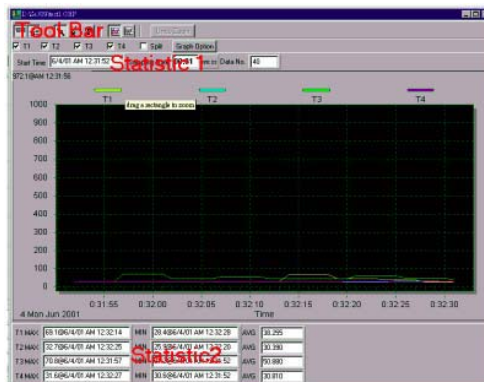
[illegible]

Tool Bar

T1 T2 T3 T4 Split Graph Option

Start Time 6/4/01 AM 12:31:52 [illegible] Data No. 48

Statistic 1

972.1@AM 12:31:56

T1 T2 T3 T4

drag a rectangle to zoom

1000
900
800
700
600
500
400
300
200
100
0

0:31:55 0:32:00 0:32:05 0:32:10 0:32:15 0:32:20 0:32:25 0:32:30

4 Mon Jun 2001

Time

| T1 MAX | 65.1@6/4/01 AM 12:32:14 | MIN | 28.4@6/4/01 AM 12:32:28 | AVG | 38.295 |
|---|---|---|---|---|---|
| T2 MAX | 32.7@6/4/01 AM 12:32:25 | MIN | 25.9@6/4/01 AM 12:32:20 | AVG | 30.390 |
| T3 MAX | 70.8@6/4/01 AM 12:31:57 | MIN | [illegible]:52 | AVG | 50.880 |
| T4 MAX | 31.6@6/4/01 AM 12:32:27 | MIN | 30.9@6/4/01 AM 12:31:52 | AVG | 30.810 |

Statistic2